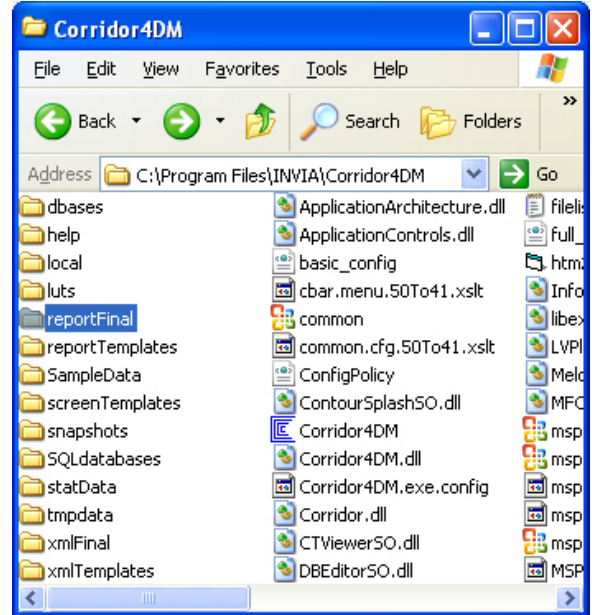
Corridor4DM

File Edit View Favorites Tools Help

Back Search Folders »

Address C:\Program Files\INVIA\Corridor4DM Go

dbases
help
local
luts
reportFinal
reportTemplates
SampleData
screenTemplates
snapshots
SQLdatabases
statData
tmpdata
xmlFinal
xmlTemplates

ApplicationArchitecture.dll
ApplicationControls.dll
basic_config
cbar.menu.50To41.xslt
common
common.cfg.50To41.xslt
ConfigPolicy
ContourSplashSO.dll
Corridor4DM
Corridor4DM.dll
Corridor4DM.exe.config
Corridor.dll
CTViewerSO.dll
DBEditorSO.dll

filelis
full_
htm
Info
libex
LVPl
Melo
MFC
msp
msp
msp
msp
msp
MSP